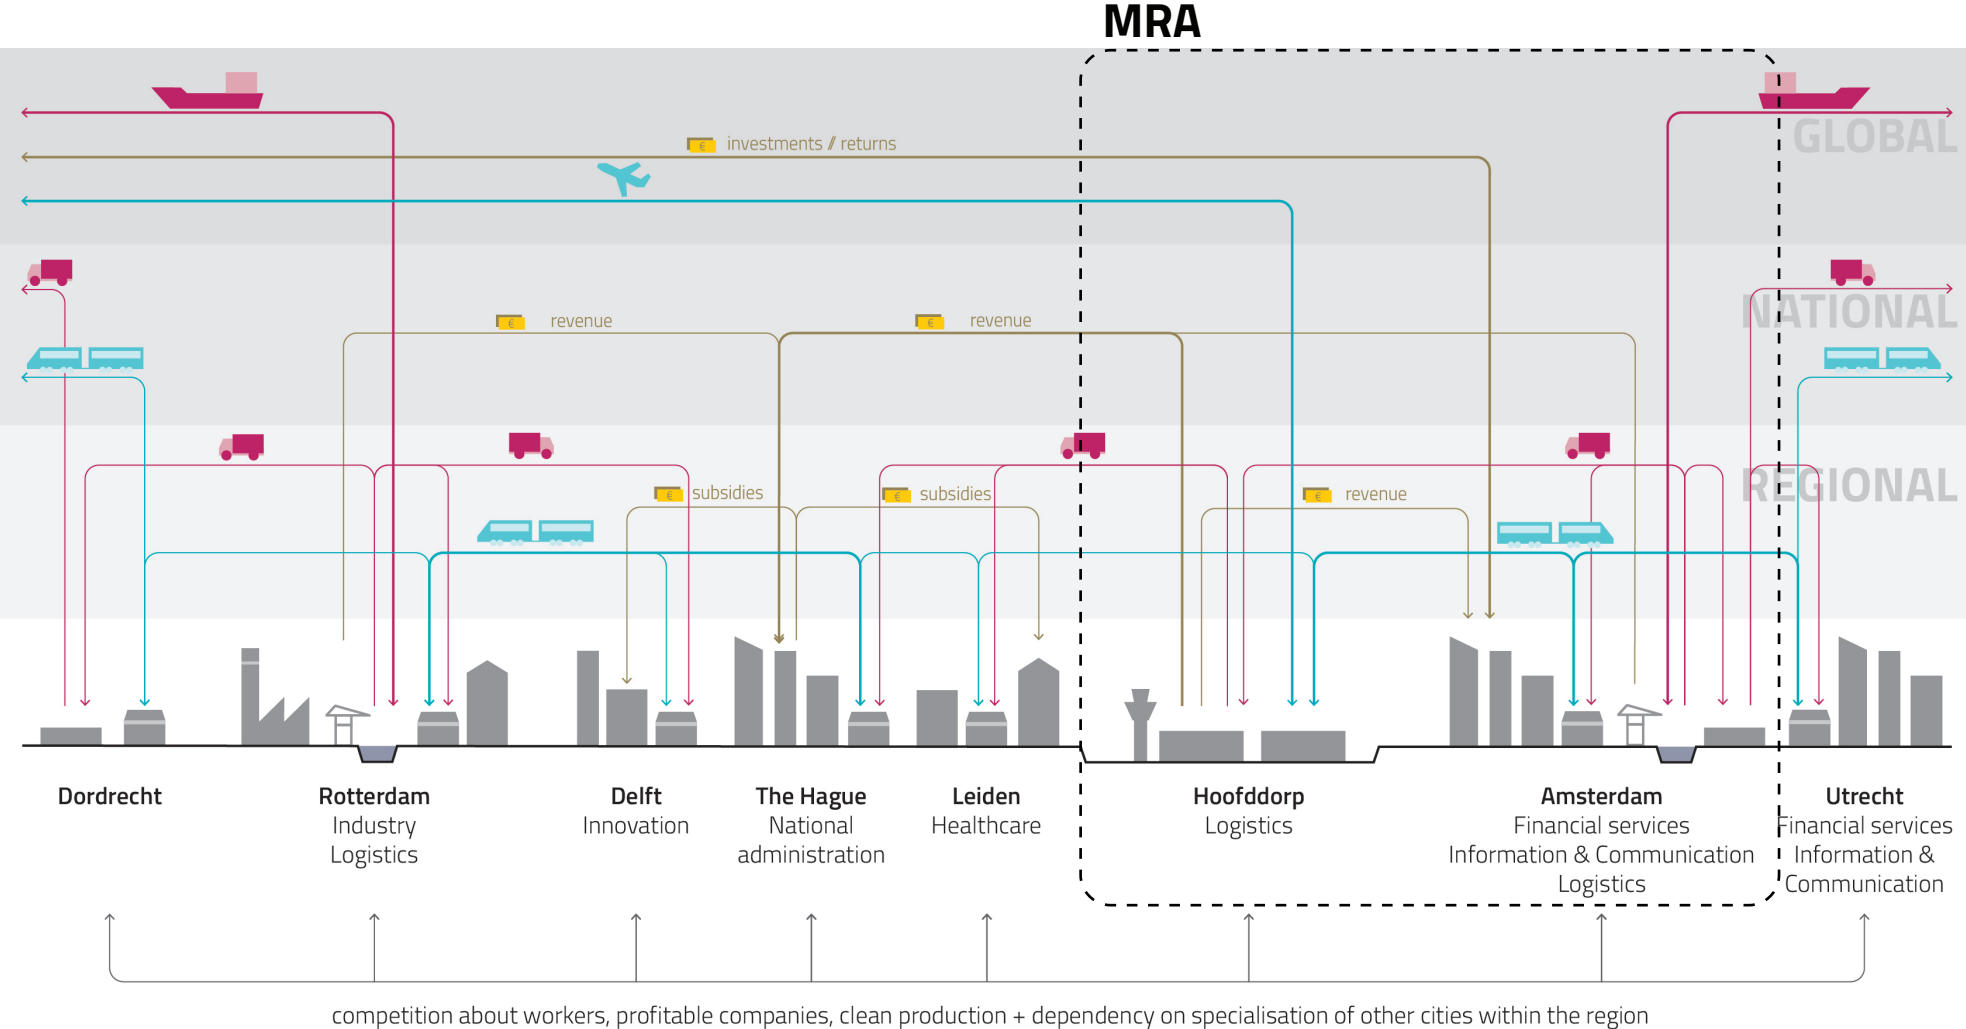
MRA

GLOBAL

investments / returns

NATIONAL

revenue

revenue

REGIONAL

subsidies

subsidies

revenue

Dordrecht

Rotterdam
Industry
Logistics

Delft
Innovation

The Hague
National
administration

Leiden
Healthcare

Hoofddorp
Logistics

Amsterdam
Financial services
Information & Communication
Logistics

Utrecht
Financial services
Information &
Communication

competition about workers, profitable companies, clean production + dependency on specialisation of other cities within the region